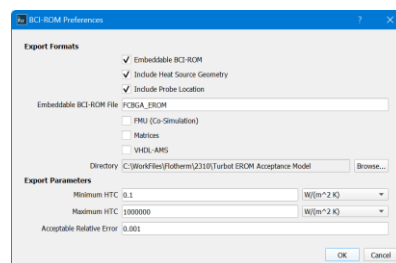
BCI-ROM Preferences ? ×

Export Formats

Embeddable BCI-ROM

Include Heat Source Geometry

Include Probe Location

Embeddable BCI-ROM File FCBGA_EROM

FMU (Co-Simulation)

Matrices

VHDL-AMS

Directory C:\WorkFiles\Flotherm\2310\Turbot EROM Acceptance Model Browse...

Export Parameters

Minimum HTC 0.1 W/(m^2 K)

Maximum HTC 1000000 W/(m^2 K)

Acceptable Relative Error 0.001

OK Cancel